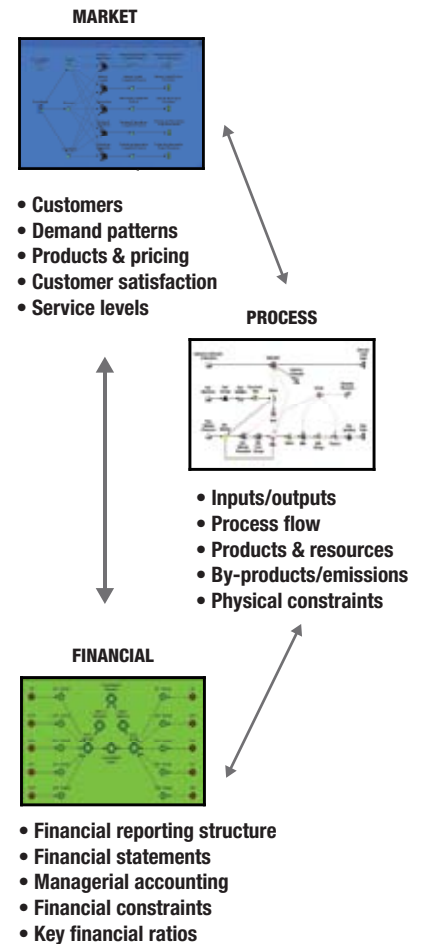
MARKET

• Customers
• Demand patterns
• Products & pricing
• Customer satisfaction
• Service levels

PROCESS

• Inputs/outputs
• Process flow
• Products & resources
• By-products/emissions
• Physical constraints

FINANCIAL

• Financial reporting structure
• Financial statements
• Managerial accounting
• Financial constraints
• Key financial ratios